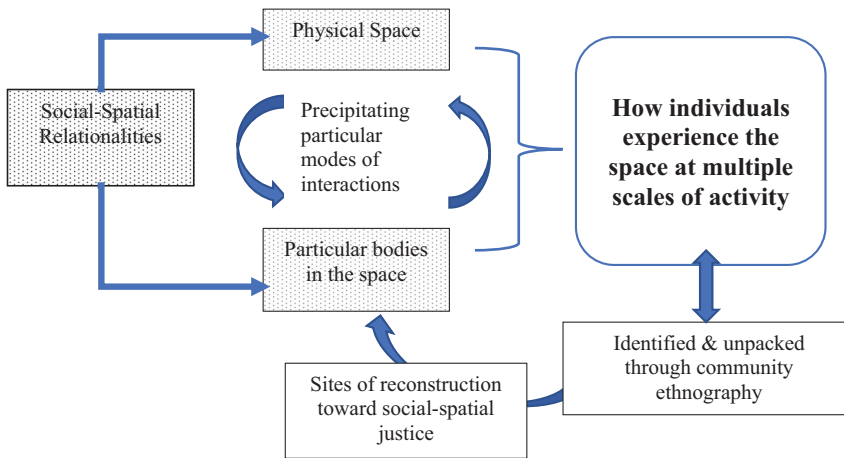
Physical Space

Social-Spatial Relationalities

Precipitating particular modes of interactions

How individuals experience the space at multiple scales of activity

Particular bodies in the space

Identified & unpacked through community ethnography

Sites of reconstruction toward social-spatial justice